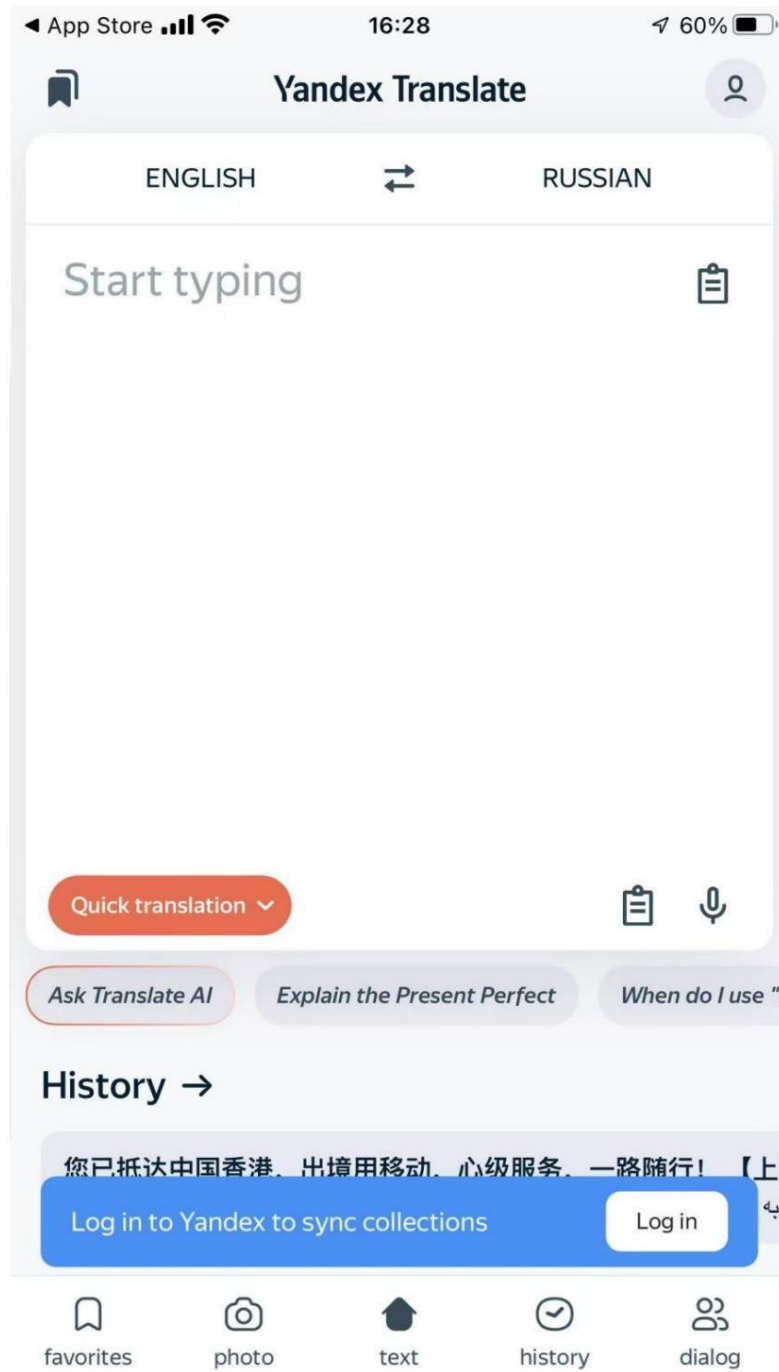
◀ App Store 16:28 60%

Yandex Translate

ENGLISH RUSSIAN

Start typing

Quick translation

Ask Translate AI
Explain the Present Perfect
When do I use "

History →

您已抵达中国香港，出境用移动，心级服务，一路随行！【上

Log in to Yandex to sync collections
Log in

favorites
photo
text
history
dialog